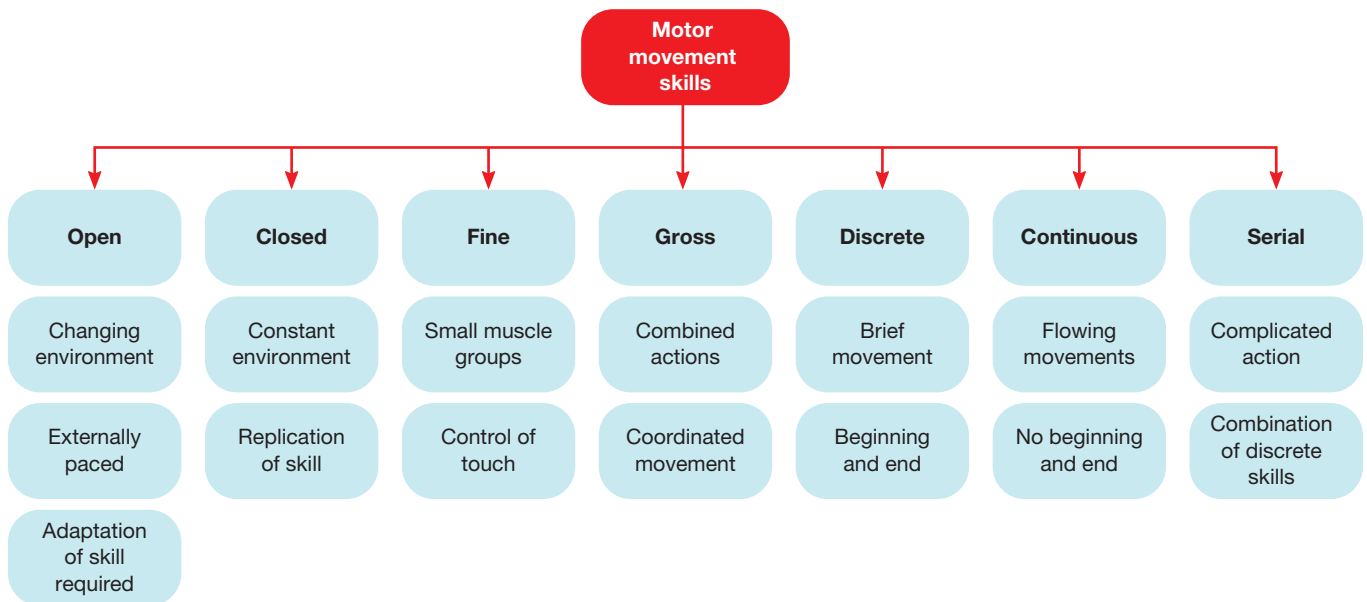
Motor movement skills

Open
Changing environment
Externally paced
Adaptation of skill required

Closed
Constant environment
Replication of skill

Fine
Small muscle groups
Control of touch

Gross
Combined actions
Coordinated movement

Discrete
Brief movement
Beginning and end

Continuous
Flowing movements
No beginning and end

Serial
Complicated action
Combination of discrete skills